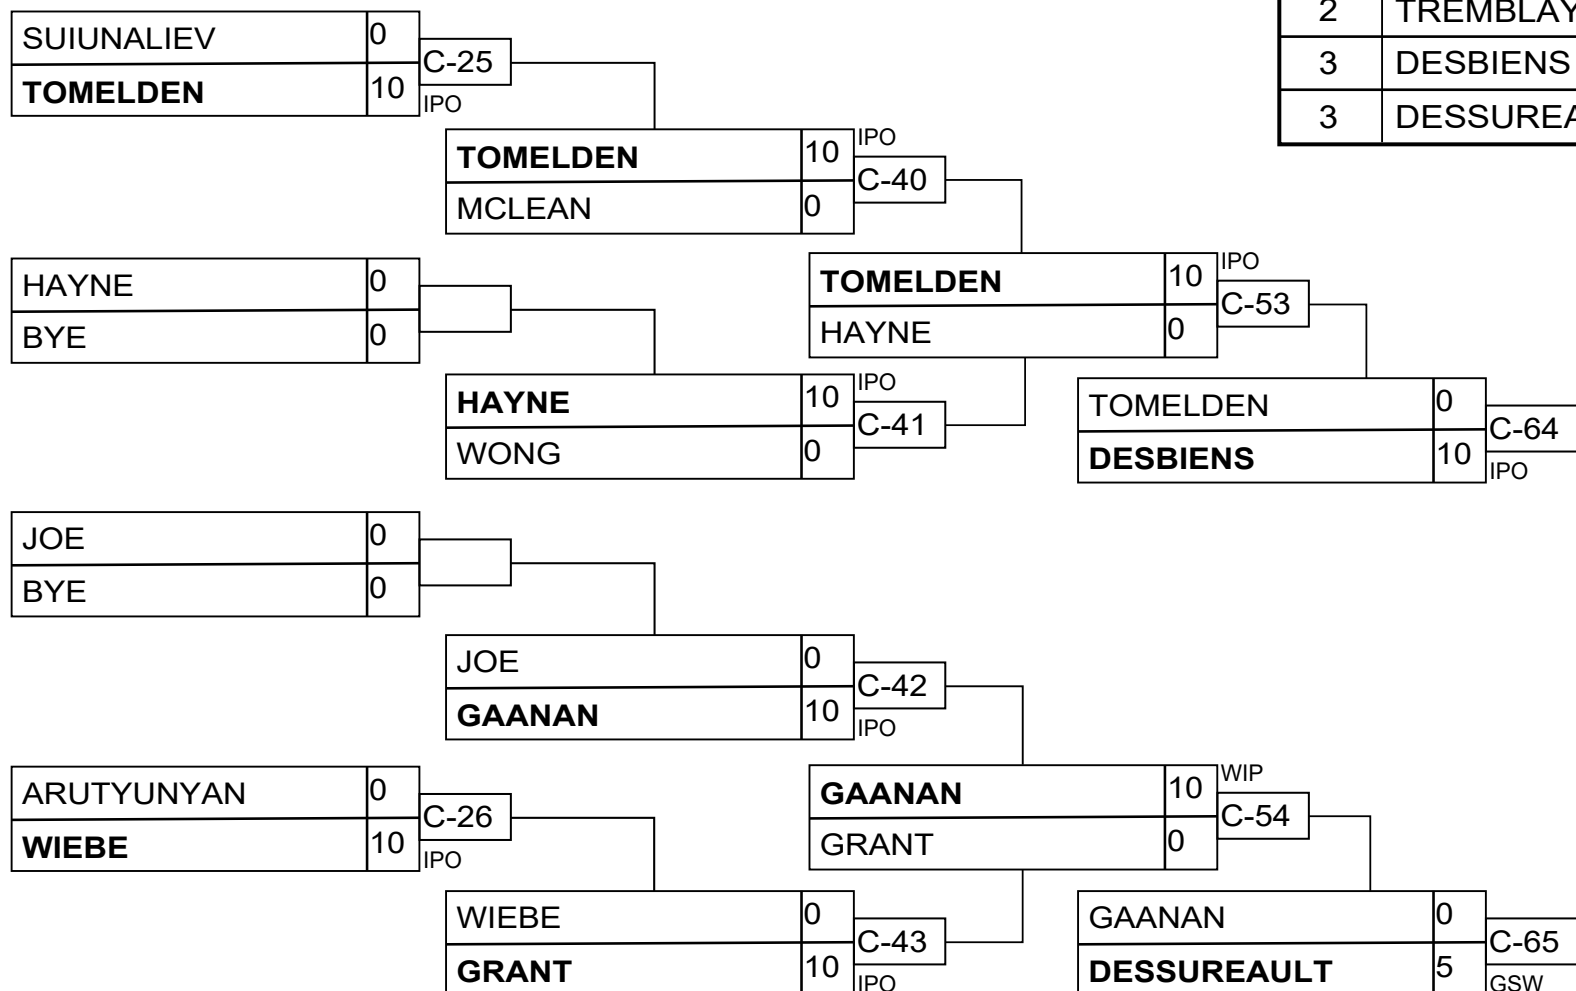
| 2 | TREMBLAY |
|---|---|
| 3 | DESBIENS |
| 3 | DESSUREA |

SUIUNALIEV 0
TOMELDEN 10
C-25
IPO

TOMELDEN 10
MCLEAN 0
IPO
C-40

HAYNE 0
BYE 0

TOMELDEN 10
HAYNE 0
IPO
C-53

HAYNE 10
WONG 0
IPO
C-41

TOMELDEN 0
DESBIENS 10
C-64
IPO

JOE 0
BYE 0

JOE 0
GAANAN 10
C-42
IPO

ARUTYUNYAN 0
WIEBE 10
C-26
IPO

GAANAN 10
GRANT 0
WIP
C-54

WIEBE 0
GRANT 10
C-43
IPO

GAANAN 0
DESSUREAULT 5
C-65
GSW